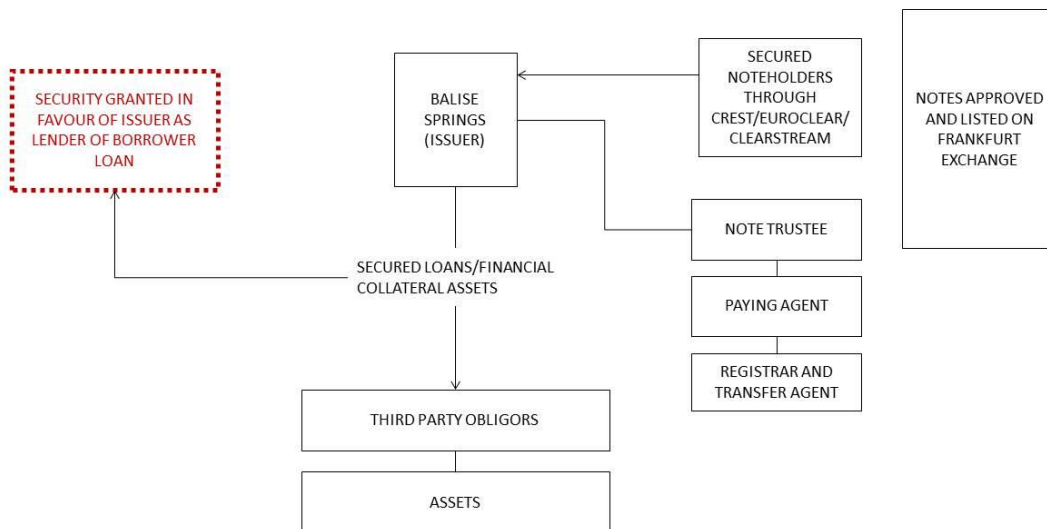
SECURITY GRANTED IN FAVOUR OF ISSUER AS LENDER OF BORROWER LOAN

BALISE SPRINGS (ISSUER)

SECURED NOTEHOLDERS THROUGH CREST/EUROCLEAR/ CLEARSTREAM

NOTES APPROVED AND LISTED ON FRANKFURT EXCHANGE

NOTE TRUSTEE

SECURED LOANS/FINANCIAL COLLATERAL ASSETS

PAYING AGENT

REGISTRAR AND TRANSFER AGENT

THIRD PARTY OBLIGORS

ASSETS